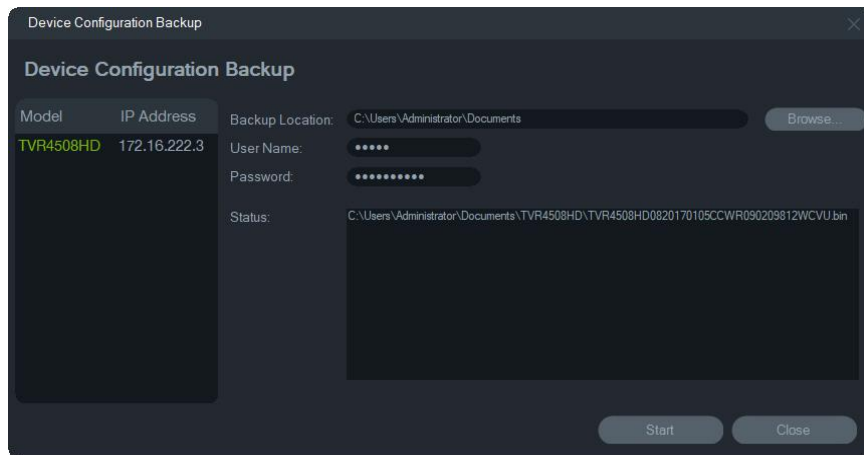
Device Configuration Backup

Device Configuration Backup

| Model | IP Address |
|---|---|
| TVR4508HD | 172.16.222.3 |

Backup Location: C:\Users\Administrator\Documents

Browse...

User Name: •••••

Password: ••••••••••

Status: C:\Users\Administrator\Documents\TVR4508HD\TVR4508HD0820170105CCWR090209812WCVU.bin

Start

Close